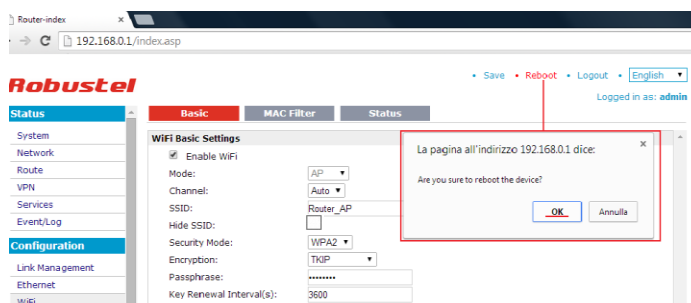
Router-index ×

192.168.0.1/index.asp

Robustel

• Save • Reboot • Logout • English

Logged in as: admin

Status

System
Network
Route
VPN
Services
Event/Log

Configuration

Link Management
Ethernet
WiFi

Basic | MAC Filter | Status

WiFi Basic Settings

Enable WiFi

| | |
|---|---|
| Mode: | AP |
| Channel: | Auto |
| SSID: | Router_AP |
| Hide SSID: | |
| Security Mode: | WPA2 |
| Encryption: | TKIP |
| Passphrase: | •••••••• |
| Key Renewal Interval(s): | 3600 |

La pagina all'indirizzo 192.168.0.1 dice: ×

Are you sure to reboot the device?

OK | Annulla